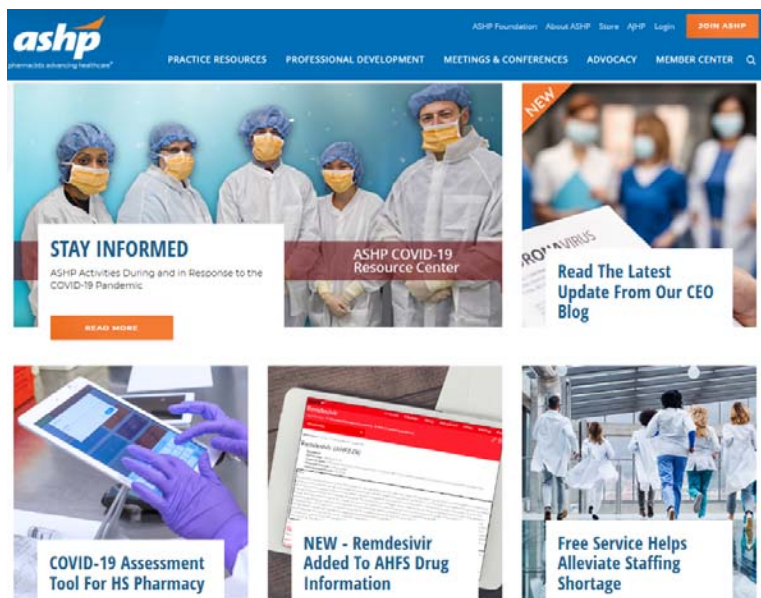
ashp
pharmacists advancing healthcare®

ASHP Foundation About ASHP Store AJHP Login JOIN ASHP

PRACTICE RESOURCES PROFESSIONAL DEVELOPMENT MEETINGS & CONFERENCES ADVOCACY MEMBER CENTER

STAY INFORMED
ASHP Activities During and in Response to the COVID-19 Pandemic

READ MORE

ASHP COVID-19 Resource Center

NEW

RONAVIRUS

Read The Latest Update From Our CEO Blog

COVID-19 Assessment Tool For HS Pharmacy

Remdesivir
Remdesivir (AHFS DI)

NEW - Remdesivir Added To AHFS Drug Information

Free Service Helps Alleviate Staffing Shortage